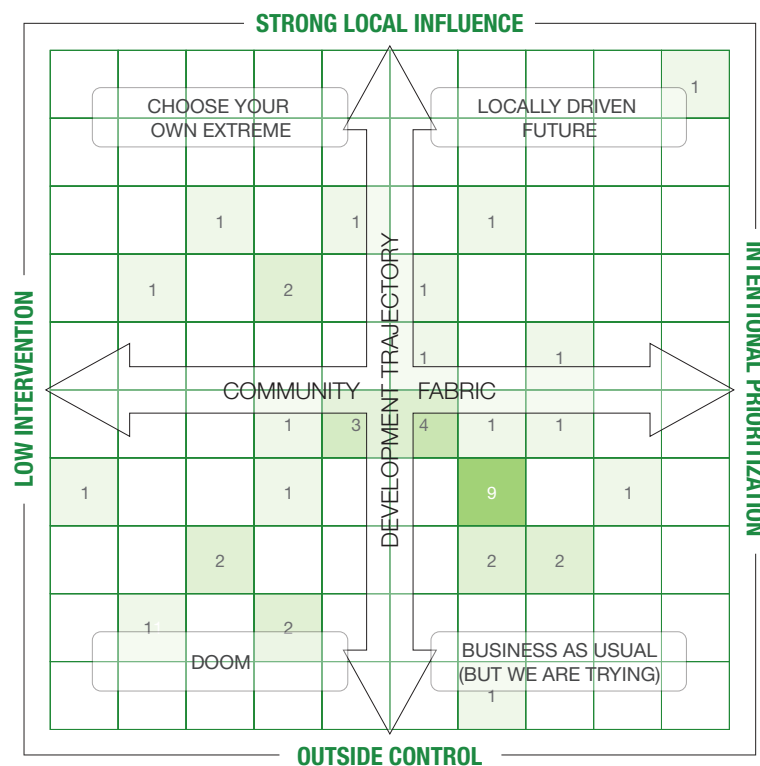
STRONG LOCAL INFLUENCE

LOW INTERVENTION

INTENTIONAL PRIORITIZATION

OUTSIDE CONTROL

CHOOSE YOUR OWN EXTREME

LOCALLY DRIVEN FUTURE

DOOM

BUSINESS AS USUAL (BUT WE ARE TRYING)

COMMUNITY FABRIC

DEVELOPMENT TRAJECTORY

1

1

1

1

1

2

1

1

1

1

3

4

1

1

1

1

9

1

2

2

2

1

2

1